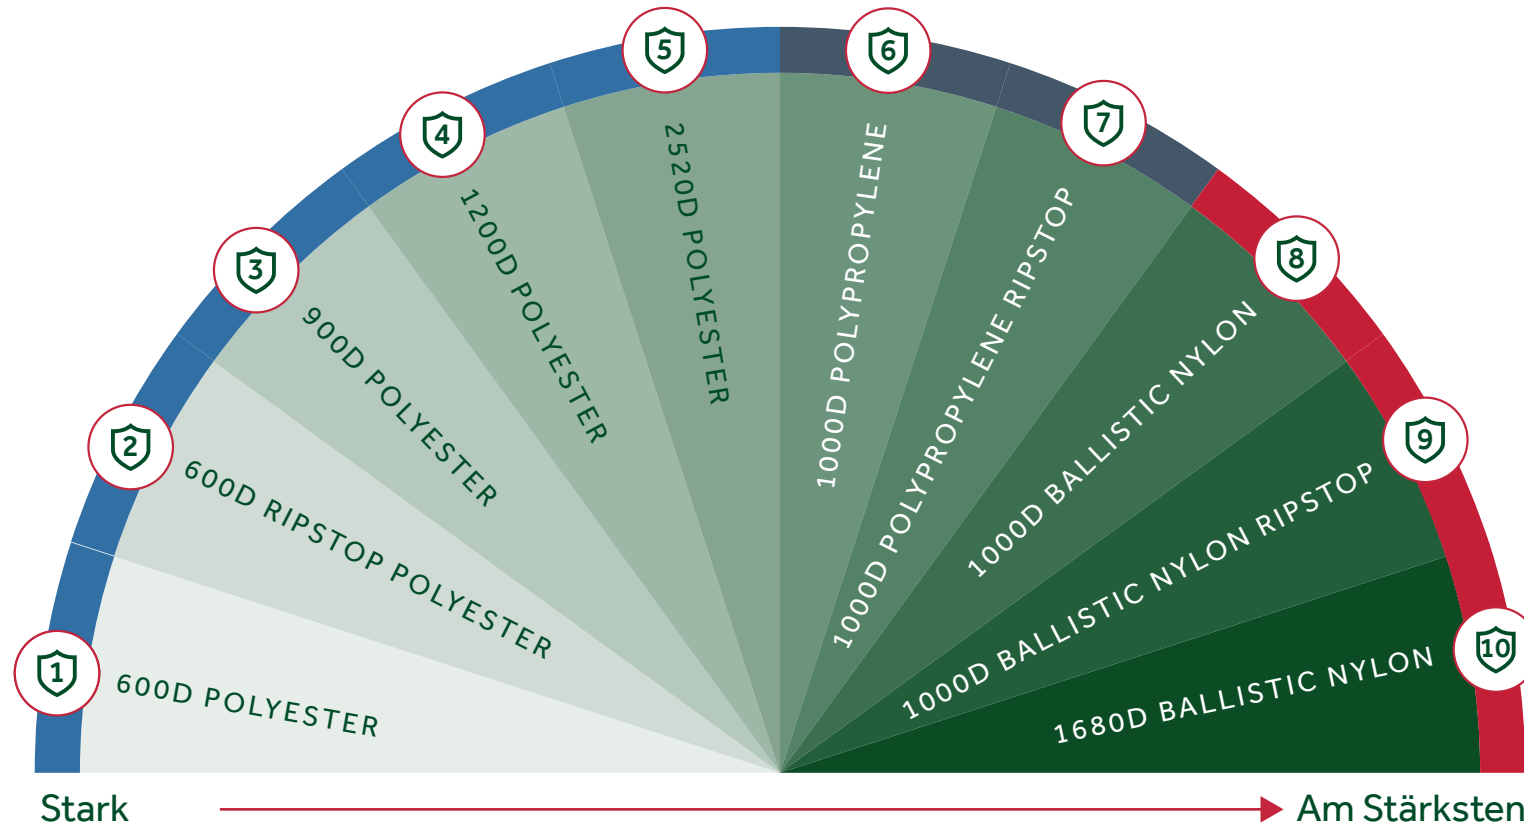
1 600D POLYESTER
2 600D RIPSTOP POLYESTER
3 900D POLYESTER
4 1200D POLYESTER
5 2520D POLYESTER
6 1000D POLYPROPYLENE
7 1000D POLYPROPYLENE RIPSTOP
8 1000D BALLISTIC NYLON
9 1000D BALLISTIC NYLON RIPSTOP
10 1680D BALLISTIC NYLON

Stark

Am Stärksten